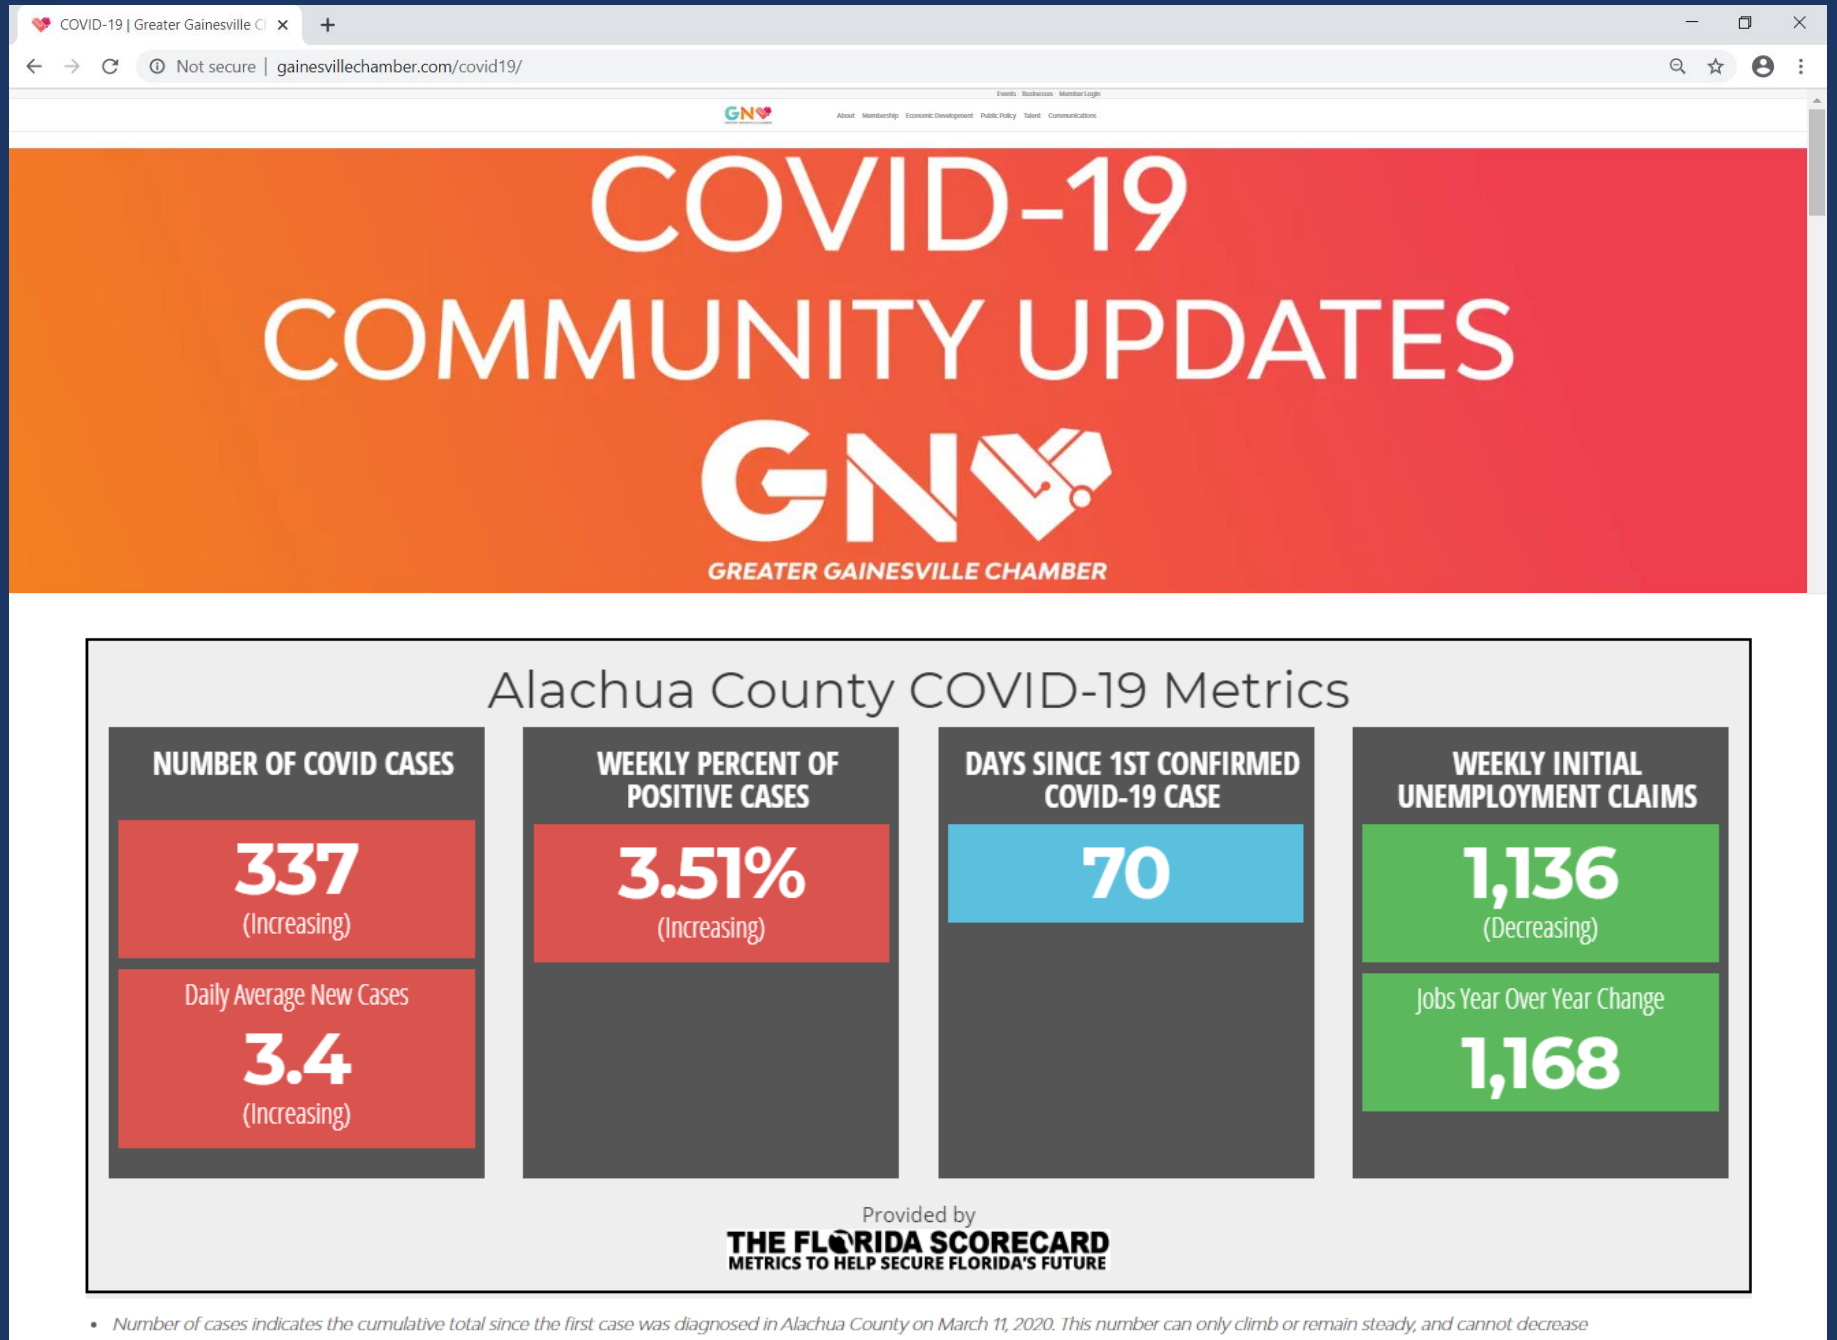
COVID-19 | Greater Gainesville C

Not secure | gainesvillechamber.com/covid19/

Events Businesses Member Login

GN

About Membership Economic Development Public Policy Talent Communications

COVID-19 COMMUNITY UPDATES

GN

GREATER GAINESVILLE CHAMBER

Alachua County COVID-19 Metrics

NUMBER OF COVID CASES

337
(Increasing)

Daily Average New Cases
3.4
(Increasing)

WEEKLY PERCENT OF POSITIVE CASES

3.51%
(Increasing)

DAYS SINCE 1ST CONFIRMED COVID-19 CASE

70

WEEKLY INITIAL UNEMPLOYMENT CLAIMS

1,136
(Decreasing)

Jobs Year Over Year Change
1,168

Provided by
THE FLORIDA SCORECARD
METRICS TO HELP SECURE FLORIDA'S FUTURE

• Number of cases indicates the cumulative total since the first case was diagnosed in Alachua County on March 11, 2020. This number can only climb or remain steady, and cannot decrease